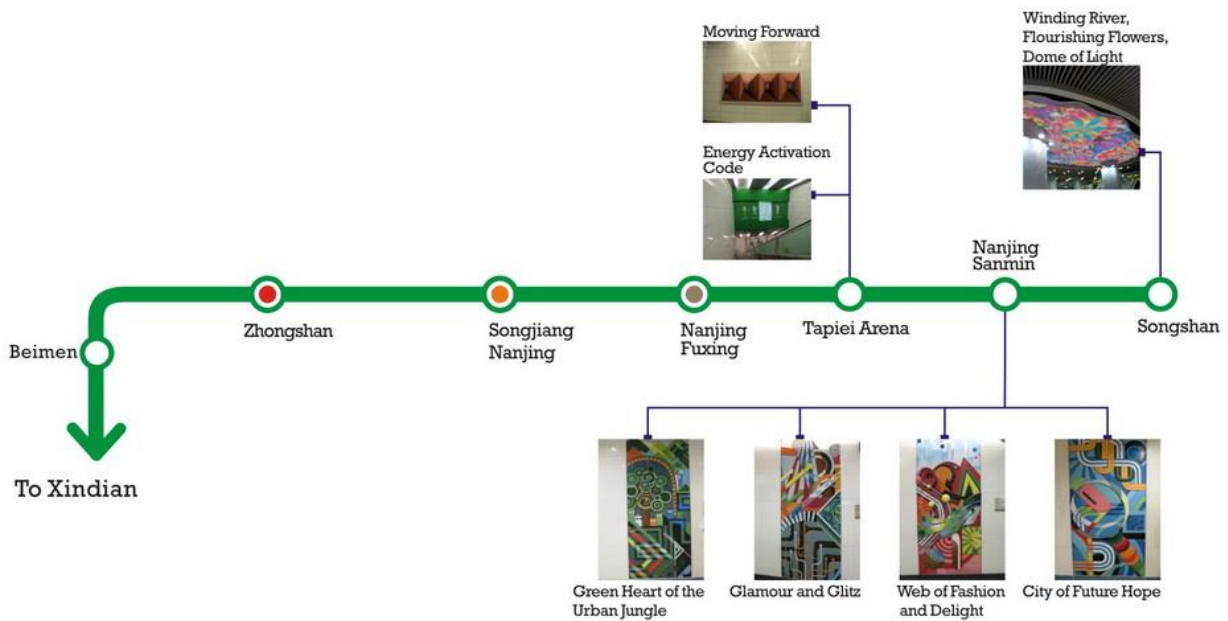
Moving Forward

Winding River, Flourishing Flowers, Dome of Light

Energy Activation Code

Nanjing Sanmin

Beimen

Zhongshan

Songjiang Nanjing

Nanjing Fuxing

Tapiei Arena

Songshan

To Xindian

Green Heart of the Urban Jungle

Glamour and Glitz

Web of Fashion and Delight

City of Future Hope